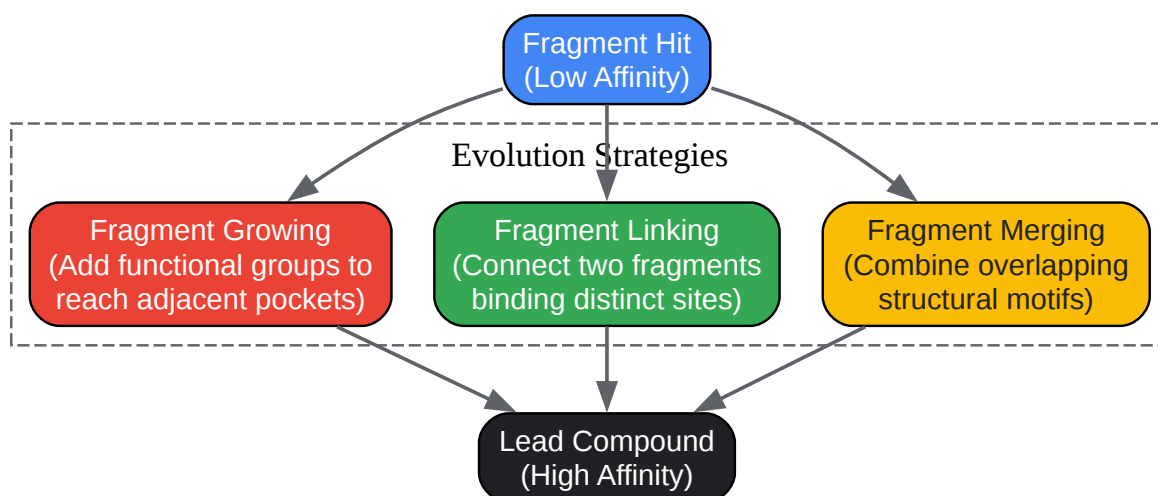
Fragment Hit
(Low Affinity)

Evolution Strategies

Fragment Growing
(Add functional groups to reach adjacent pockets)

Fragment Linking
(Connect two fragments binding distinct sites)

Fragment Merging
(Combine overlapping structural motifs)

Lead Compound
(High Affinity)